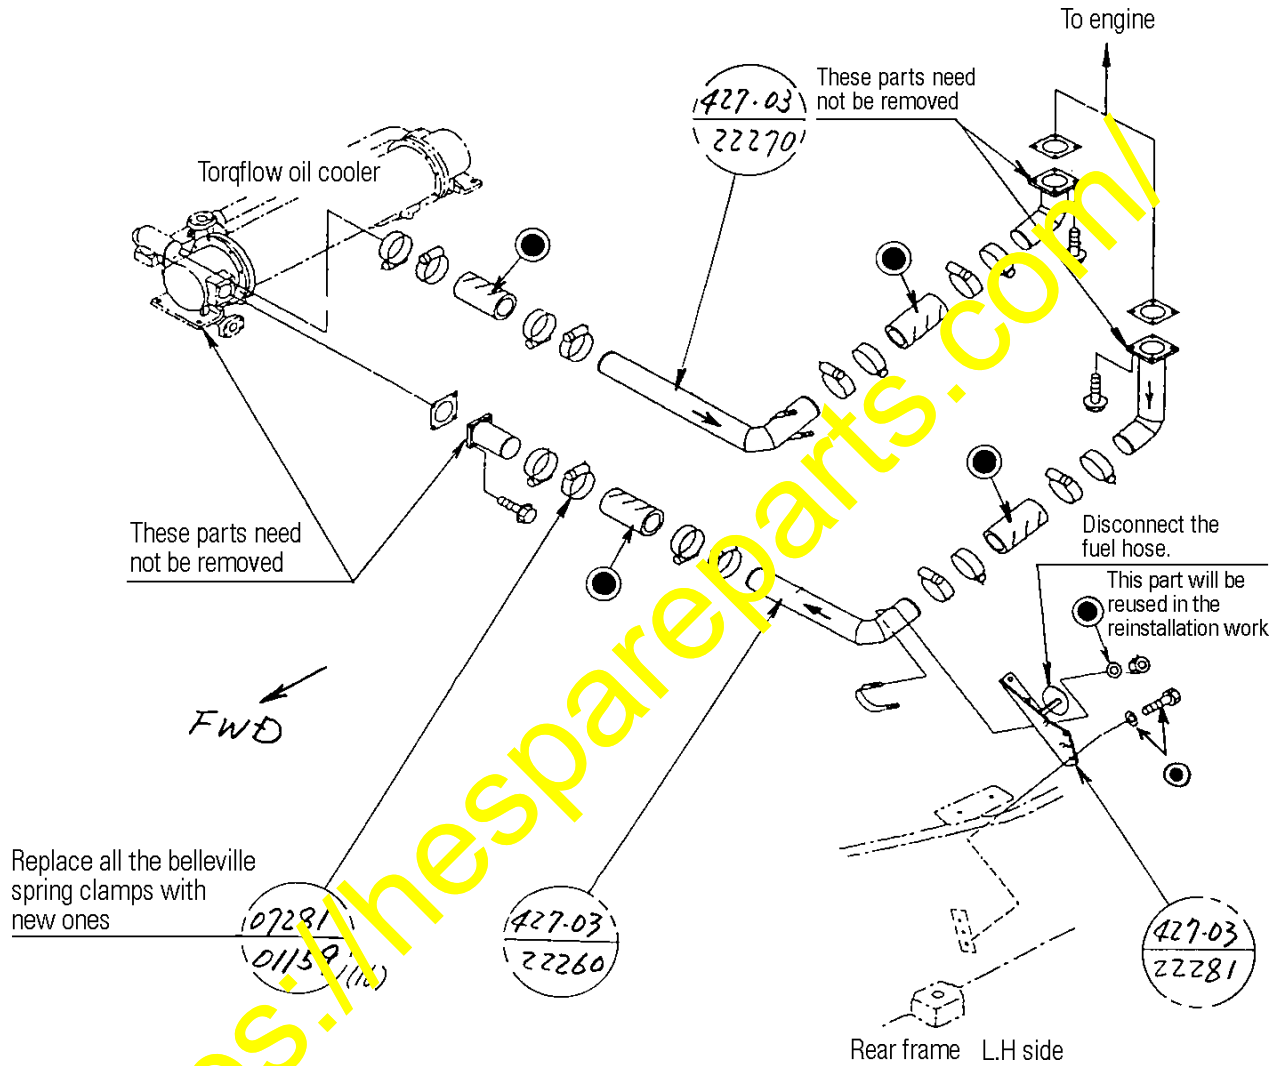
To engine

427-03
22270

These parts need not be removed

Torqflow oil cooler

These parts need not be removed

Disconnect the fuel hose.

This part will be reused in the reinstallation work

FWD

Replace all the belleville spring clamps with new ones

07281
01159 (10)

427-03
22260

427-03
22281

Rear frame L.H side

https://hespareparts.com/